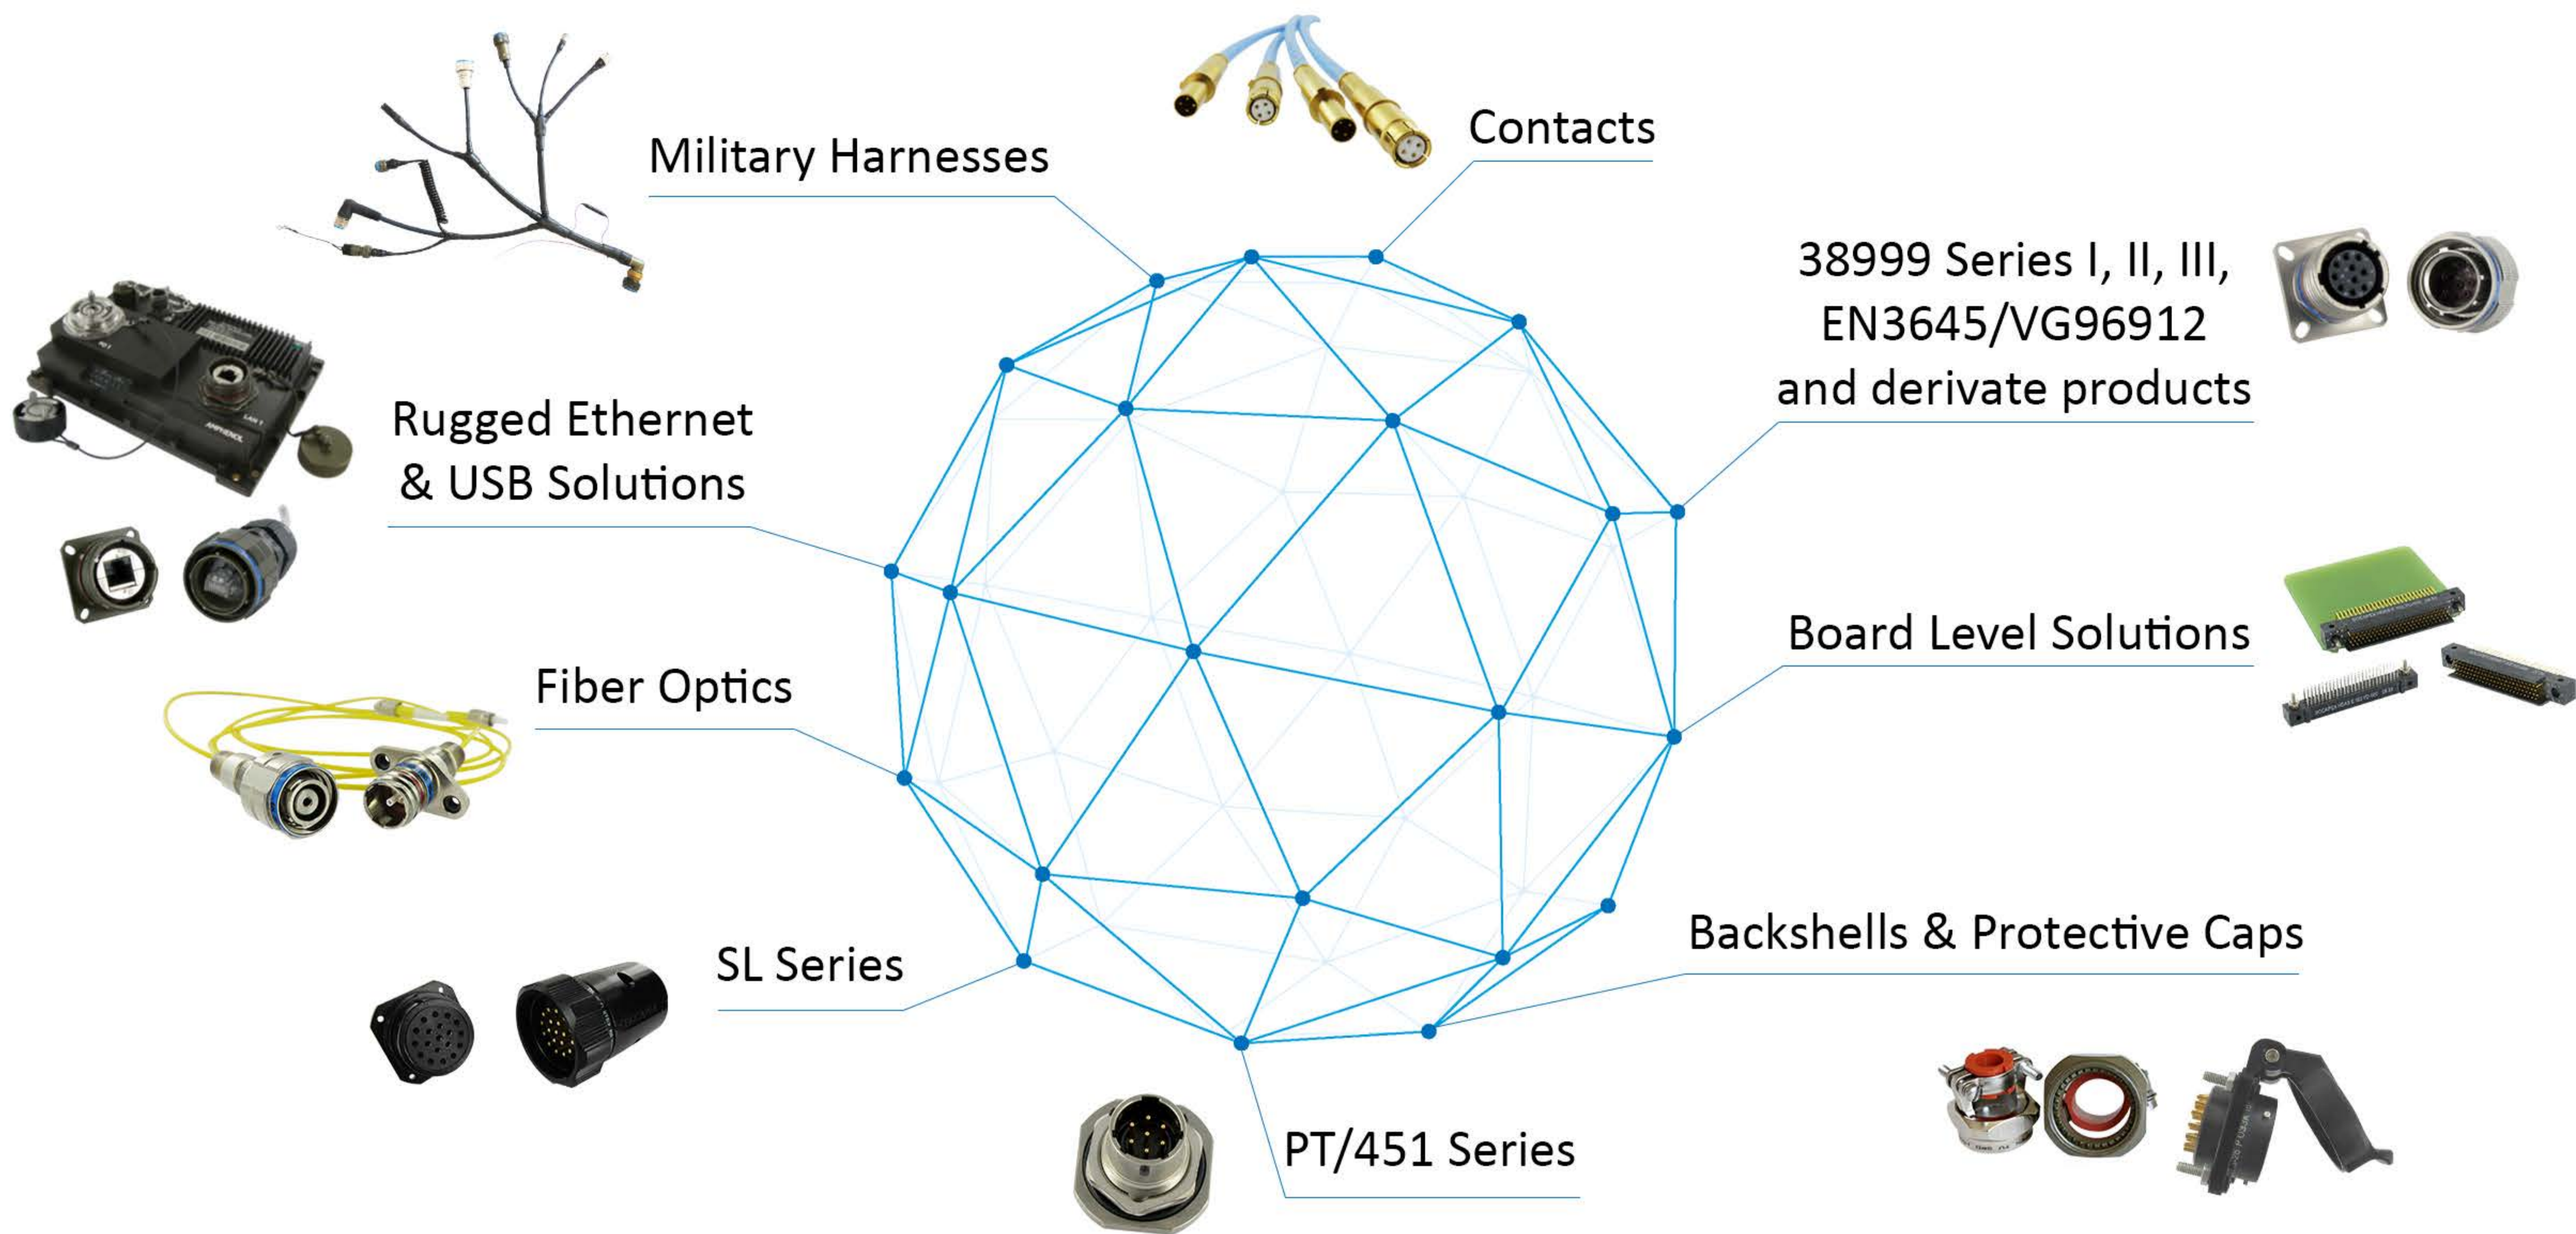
Military Harnesses

Contacts

38999 Series I, II, III, EN3645/VG96912 and derivate products

Rugged Ethernet & USB Solutions

Board Level Solutions

Fiber Optics

SL Series

Backshells & Protective Caps

PT/451 Series